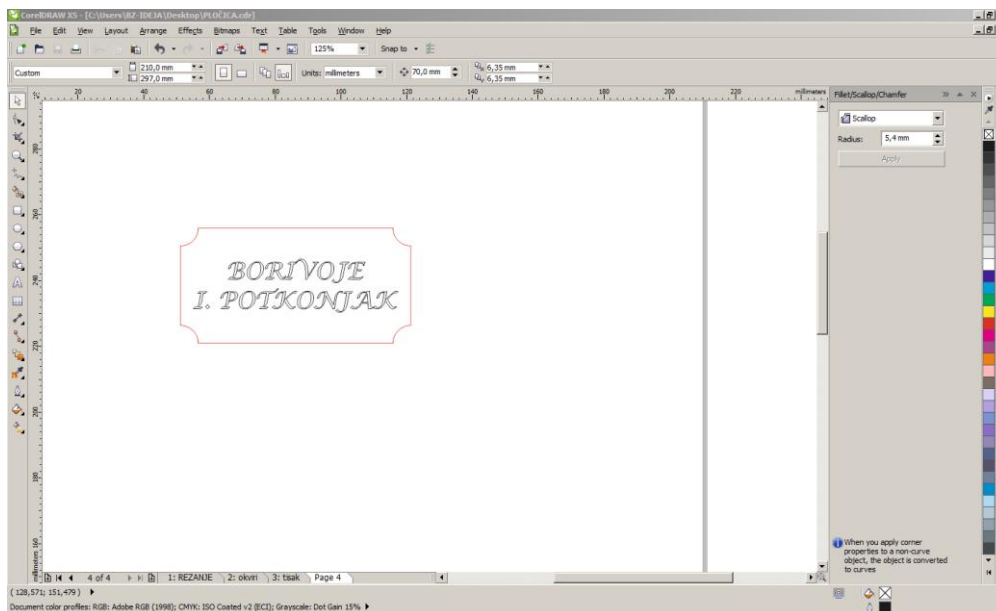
CorelDRAW X5 - [C:\Users\BZ-IDEJA\Desktop\PLOČICA.cdr]

File Edit View Layout Arrange Effects Bitmaps Text Table Tools Window Help

125% Snap to

Custom 210,0 mm 297,0 mm Units: millimeters 70,0 mm 6,35 mm 6,35 mm

20 40 60 80 100 120 140 160 180 200 220 millimeters

280 260 240 220 200 180 160 millimeters

BORIVOJE
I. POTKONJAK

Fillet/Scallop/Chamfer

Scallop

Radius: 5,4 mm

Apply

When you apply corner properties to a non-curve object, the object is converted to curves

4 of 4 1: REZANJE 2: okviri 3: tisak Page 4

( 128,571; 151,479 )

Document color profiles: RGB: Adobe RGB (1998); CMYK: ISO Coated v2 (ECI); Grayscale: Dot Gain 15%